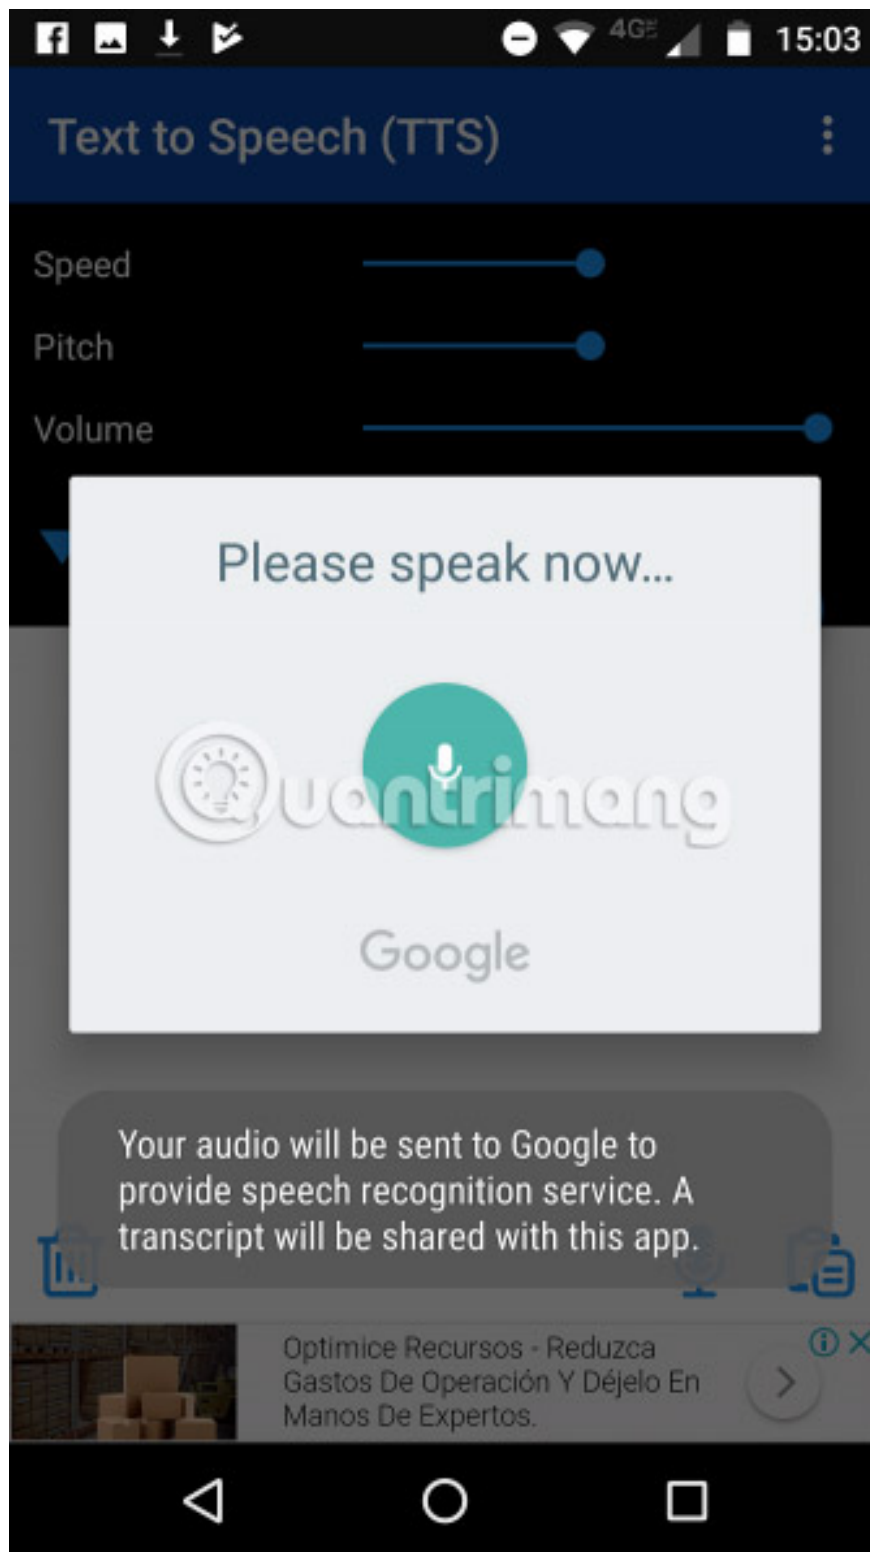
4G 15:03

Text to Speech (TTS)

Speed

Pitch

Volume

Please speak now...

Quantrimang

Google

Your audio will be sent to Google to provide speech recognition service. A transcript will be shared with this app.

Optimice Recursos - Reduzca Gastos De Operación Y Déjelo En Manos De Expertos.